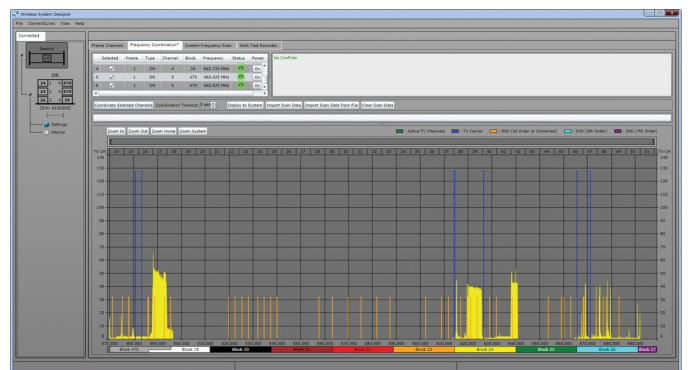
Wireless System Designer

File Connect(Live) View Help

Connected

Spectrum

DR

Settings

Media

Frame Channels | Frequency Coordination* | System Frequency Scan | Walk Test Recorder

| | Selected | Frame | Type | Channel | Block | Frequency | Status | Power |
|---|---|---|---|---|---|---|---|---|
| 4 | ✓ | 1 | DR | 4 | 26 | 865.720 MHz | | On |
| 5 | ✓ | 1 | DR | 5 | 470 | 483.425 MHz | | On |
| 6 | ✓ | 1 | DR | 6 | 470 | 490.825 MHz | | On |

No Conflicts

Coordinate Selected Channels | Coordination Timeout 5 sec | Deploy to System | Import Scan Data | Import Scan Data from File | Clear Scan Data

Zoom In | Zoom Out | Zoom Home | Zoom System

Active TV Channels | TV Carrier | IMD (3rd Order or Combined) | IMD (5th Order) | IMD (7th Order)

TV CH

140 130 120 110 100 90 80 70 60 50 40 30 20 10 0

Block 470 | Block 19 | Block 20 | Block 21 | Block 22 | Block 23 | Block 24 | Block 25 | Block 26 | Block 27